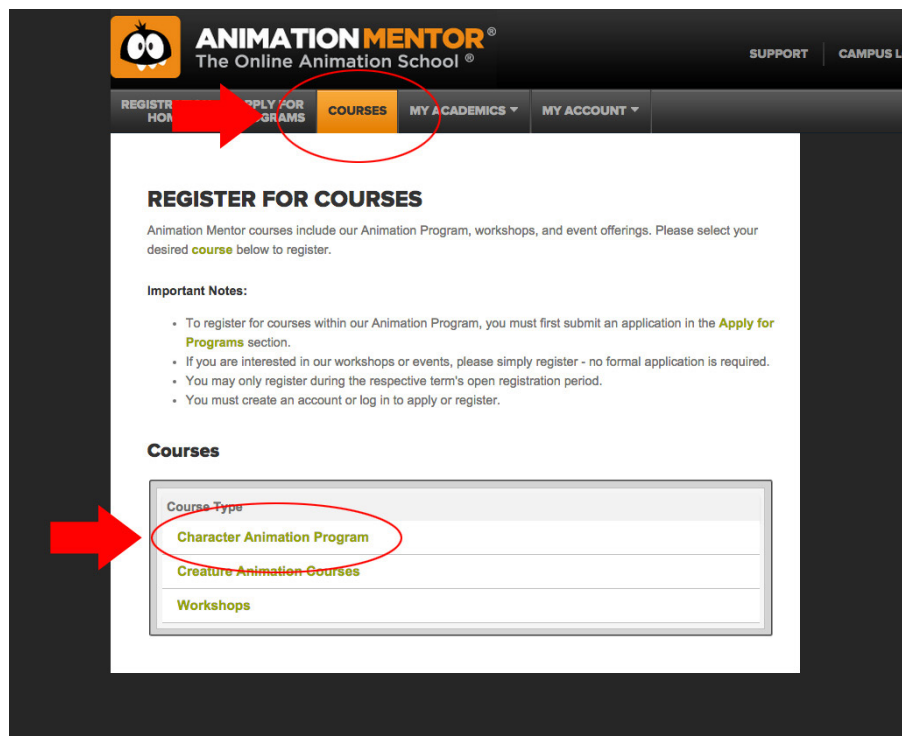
ANIMATION MENTOR®
The Online Animation School®

SUPPORT | CAMPUS L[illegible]

REGISTR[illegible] HOM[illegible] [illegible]PPLY FOR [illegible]GRAMS | COURSES | MY ACADEMICS ▾ | MY ACCOUNT ▾

REGISTER FOR COURSES

Animation Mentor courses include our Animation Program, workshops, and event offerings. Please select your desired course below to register.

Important Notes:

- To register for courses within our Animation Program, you must first submit an application in the Apply for Programs section.
- If you are interested in our workshops or events, please simply register - no formal application is required.
- You may only register during the respective term's open registration period.
- You must create an account or log in to apply or register.

Courses

| Course Type |
|---|
| Character Animation Program |
| Creature Animation Courses |
| Workshops |